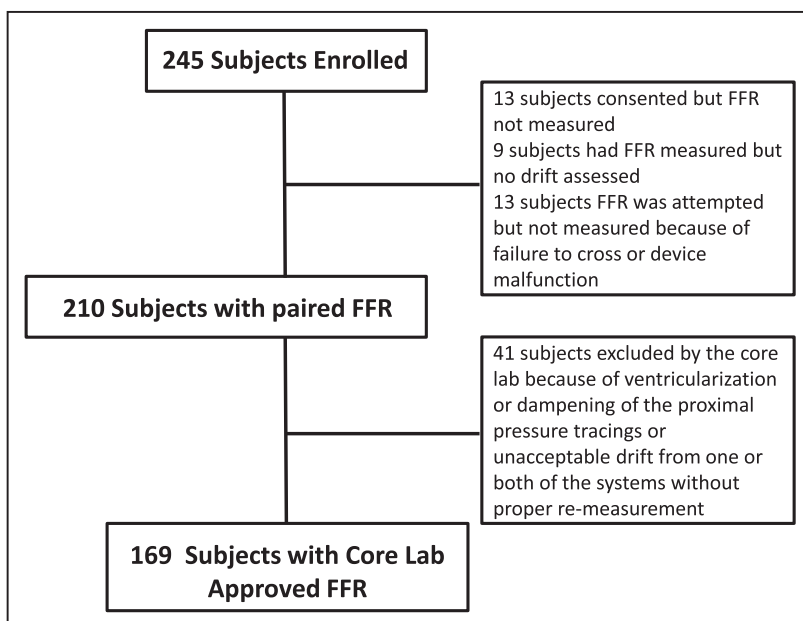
245 Subjects Enrolled

13 subjects consented but FFR not measured
9 subjects had FFR measured but no drift assessed
13 subjects FFR was attempted but not measured because of failure to cross or device malfunction

210 Subjects with paired FFR

41 subjects excluded by the core lab because of ventricularization or dampening of the proximal pressure tracings or unacceptable drift from one or both of the systems without proper re-measurement

169 Subjects with Core Lab Approved FFR